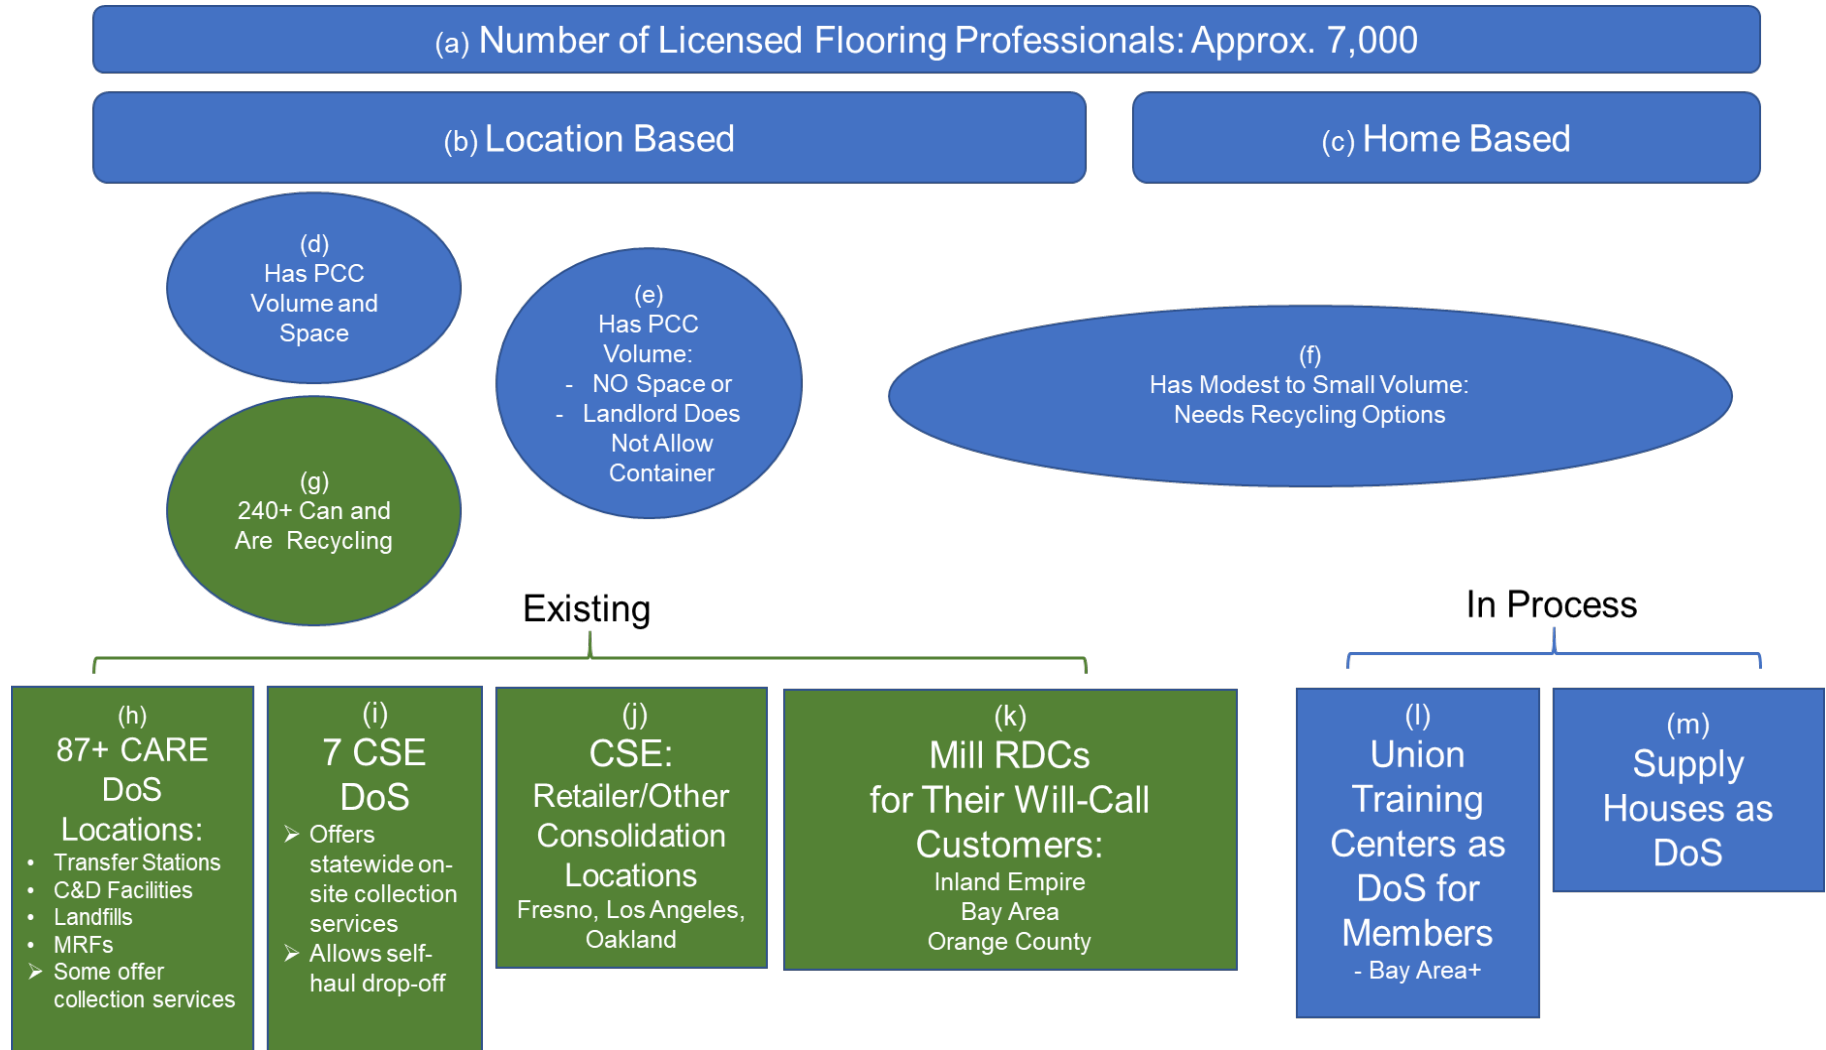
(a) Number of Licensed Flooring Professionals: Approx. 7,000

(b) Location Based

(c) Home Based

(d)
Has PCC Volume and Space

(e)
Has PCC Volume:
- NO Space or
- Landlord Does Not Allow Container

(f)
Has Modest to Small Volume:
Needs Recycling Options

(g)
240+ Can and Are Recycling

Existing

In Process

(h)
87+ CARE DoS Locations:
• Transfer Stations
• C&D Facilities
• Landfills
• MRFs
➢ Some offer collection services

(i)
7 CSE DoS
➢ Offers statewide on-site collection services
➢ Allows self-haul drop-off

(j)
CSE:
Retailer/Other Consolidation Locations
Fresno, Los Angeles, Oakland

(k)
Mill RDCs for Their Will-Call Customers:
Inland Empire
Bay Area
Orange County

(l)
Union Training Centers as DoS for Members
- Bay Area+

(m)
Supply Houses as DoS